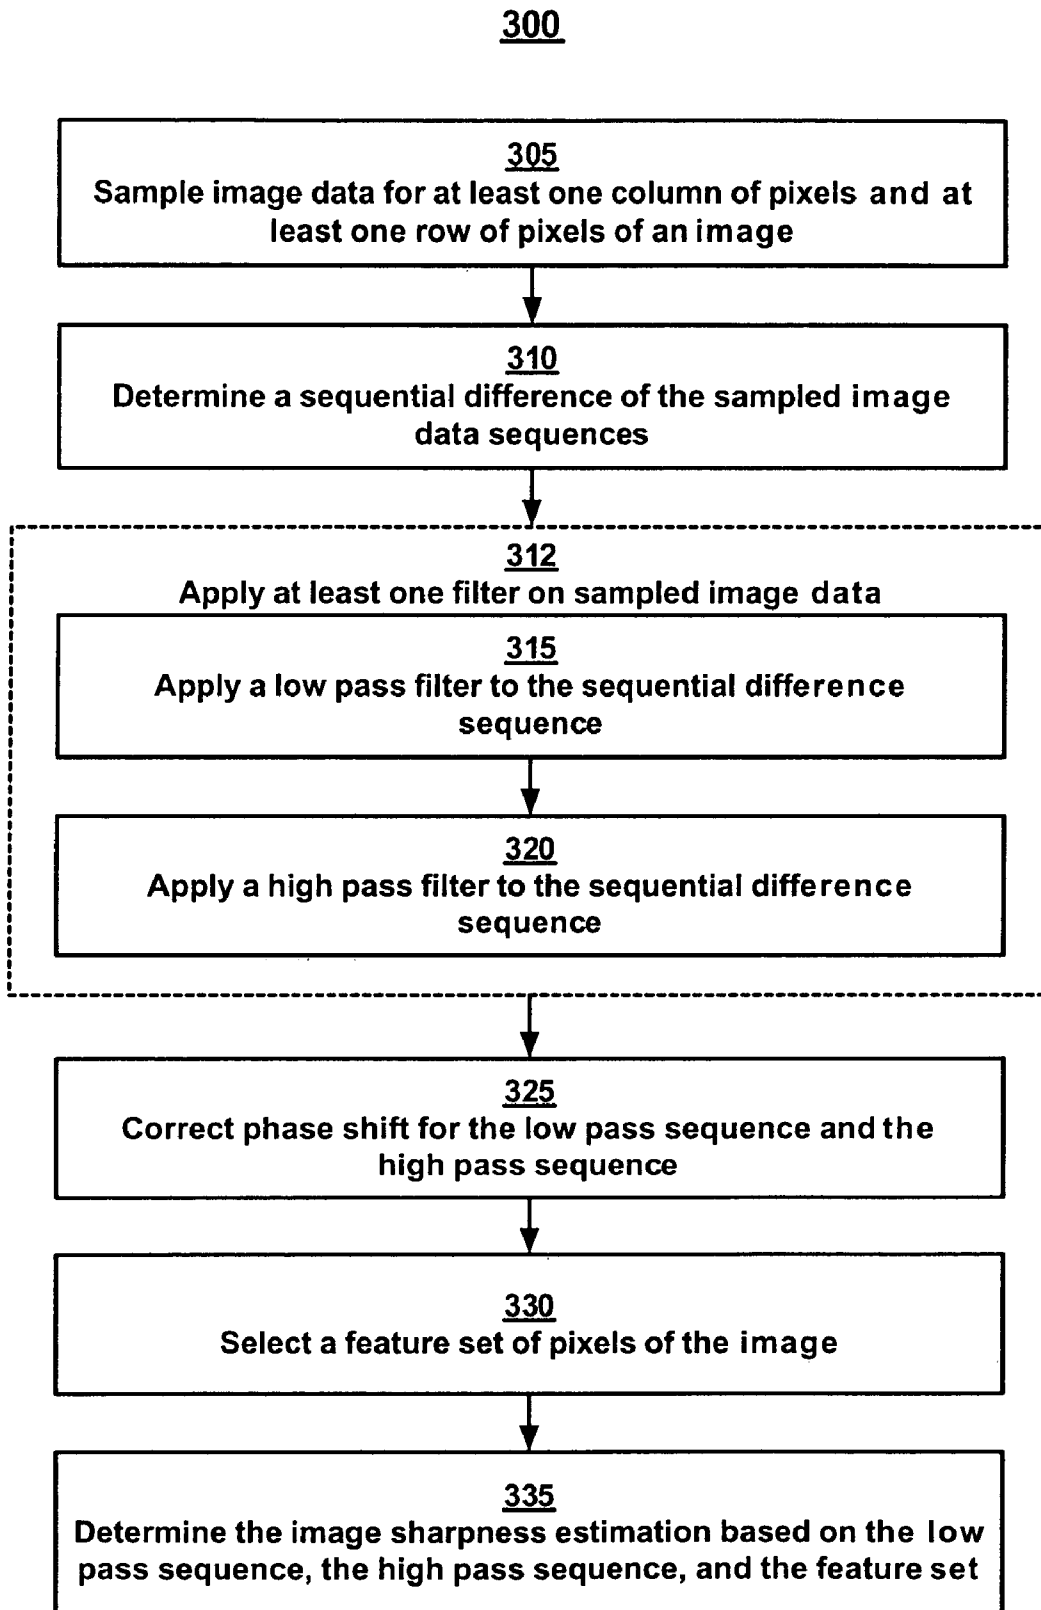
300

305
Sample image data for at least one column of pixels and at least one row of pixels of an image

310
Determine a sequential difference of the sampled image data sequences

312
Apply at least one filter on sampled image data

315
Apply a low pass filter to the sequential difference sequence

320
Apply a high pass filter to the sequential difference sequence

325
Correct phase shift for the low pass sequence and the high pass sequence

330
Select a feature set of pixels of the image

335
Determine the image sharpness estimation based on the low pass sequence, the high pass sequence, and the feature set